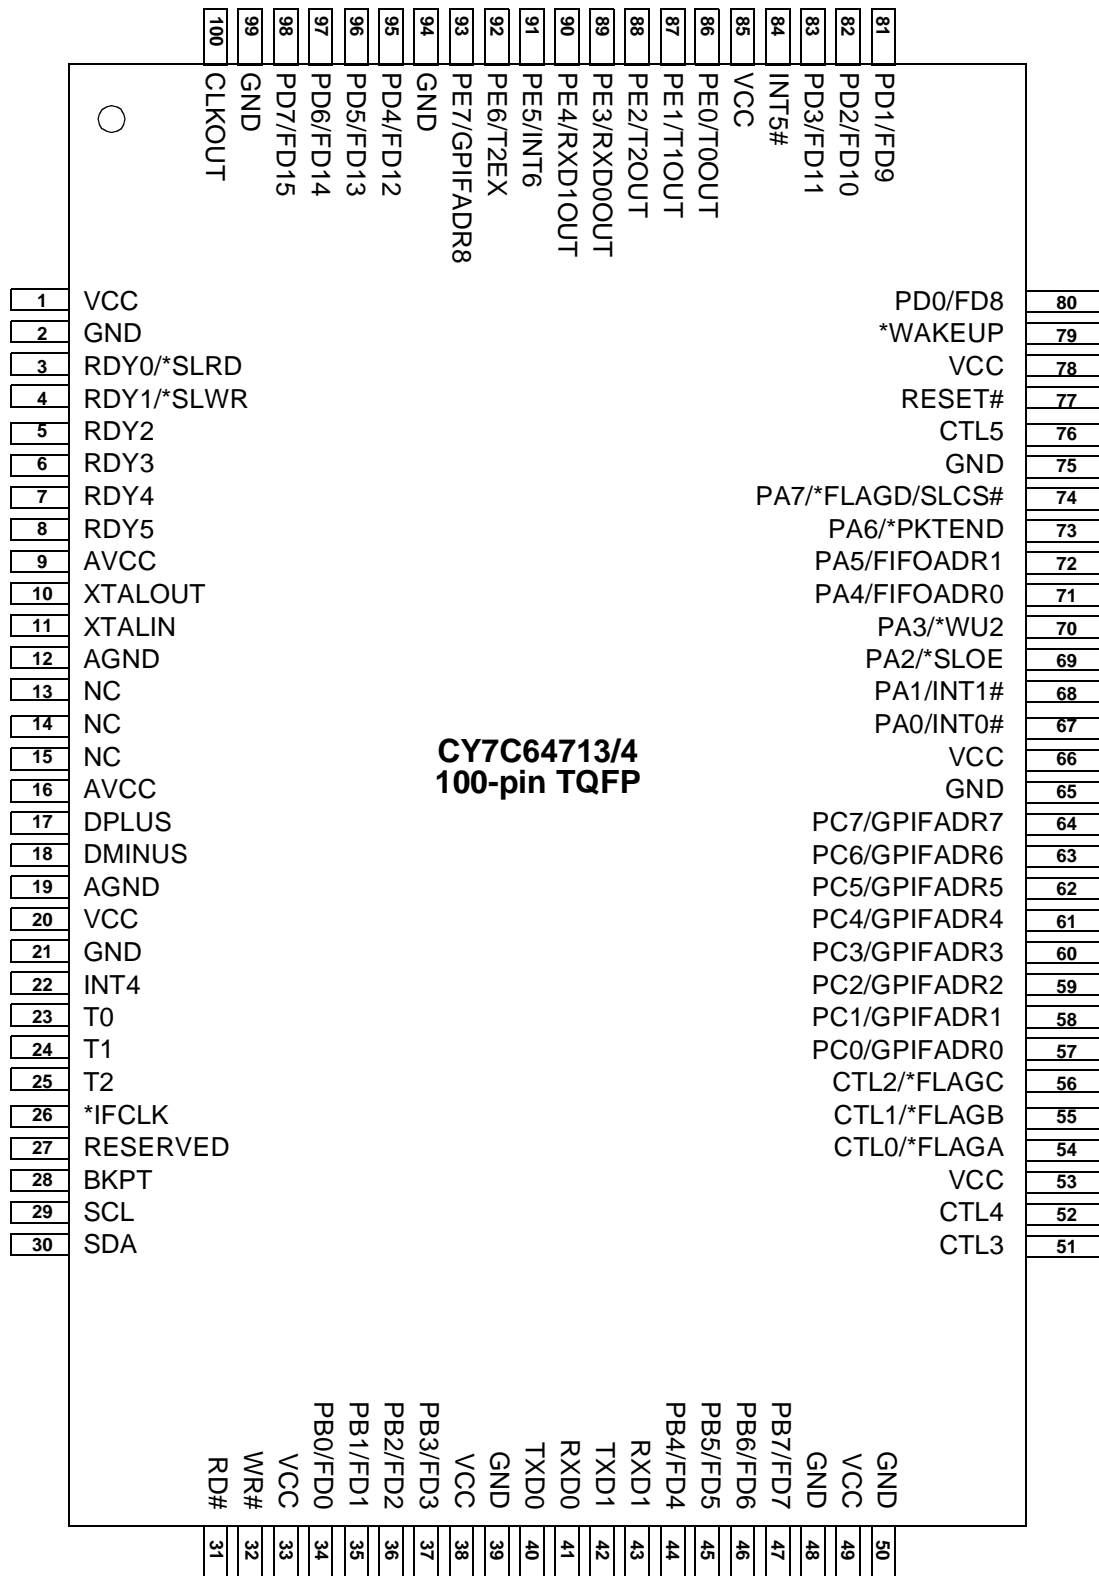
100 CLKOUT
99 GND
98 PD7/FD15
97 PD6/FD14
96 PD5/FD13
95 PD4/FD12
94 GND
93 PE7/GPIFADR8
92 PE6/T2EX
91 PE5/INT6
90 PE4/RXD1OUT
89 PE3/RXD0OUT
88 PE2/T2OUT
87 PE1/T1OUT
86 PE0/T0OUT
85 VCC
84 INT5#
83 PD3/FD11
82 PD2/FD10
81 PD1/FD9

1 VCC
2 GND
3 RDY0/*SLRD
4 RDY1/*SLWR
5 RDY2
6 RDY3
7 RDY4
8 RDY5
9 AVCC
10 XTALOUT
11 XTALIN
12 AGND
13 NC
14 NC
15 NC
16 AVCC
17 DPLUS
18 DMINUS
19 AGND
20 VCC
21 GND
22 INT4
23 T0
24 T1
25 T2
26 *IFCLK
27 RESERVED
28 BKPT
29 SCL
30 SDA

CY7C64713/4
100-pin TQFP

PD0/FD8 80
*WAKEUP 79
VCC 78
RESET# 77
CTL5 76
GND 75
PA7/*FLAGD/SLCS# 74
PA6/*PKTEND 73
PA5/FIFOADR1 72
PA4/FIFOADR0 71
PA3/*WU2 70
PA2/*SLOE 69
PA1/INT1# 68
PA0/INT0# 67
VCC 66
GND 65
PC7/GPIFADR7 64
PC6/GPIFADR6 63
PC5/GPIFADR5 62
PC4/GPIFADR4 61
PC3/GPIFADR3 60
PC2/GPIFADR2 59
PC1/GPIFADR1 58
PC0/GPIFADR0 57
CTL2/*FLAGC 56
CTL1/*FLAGB 55
CTL0/*FLAGA 54
VCC 53
CTL4 52
CTL3 51

RD# 31
WR# 32
VCC 33
PB0/FD0 34
PB1/FD1 35
PB2/FD2 36
PB3/FD3 37
VCC 38
GND 39
TXD0 40
RXD0 41
TXD1 42
RXD1 43
PB4/FD4 44
PB5/FD5 45
PB6/FD6 46
PB7/FD7 47
GND 48
VCC 49
GND 50